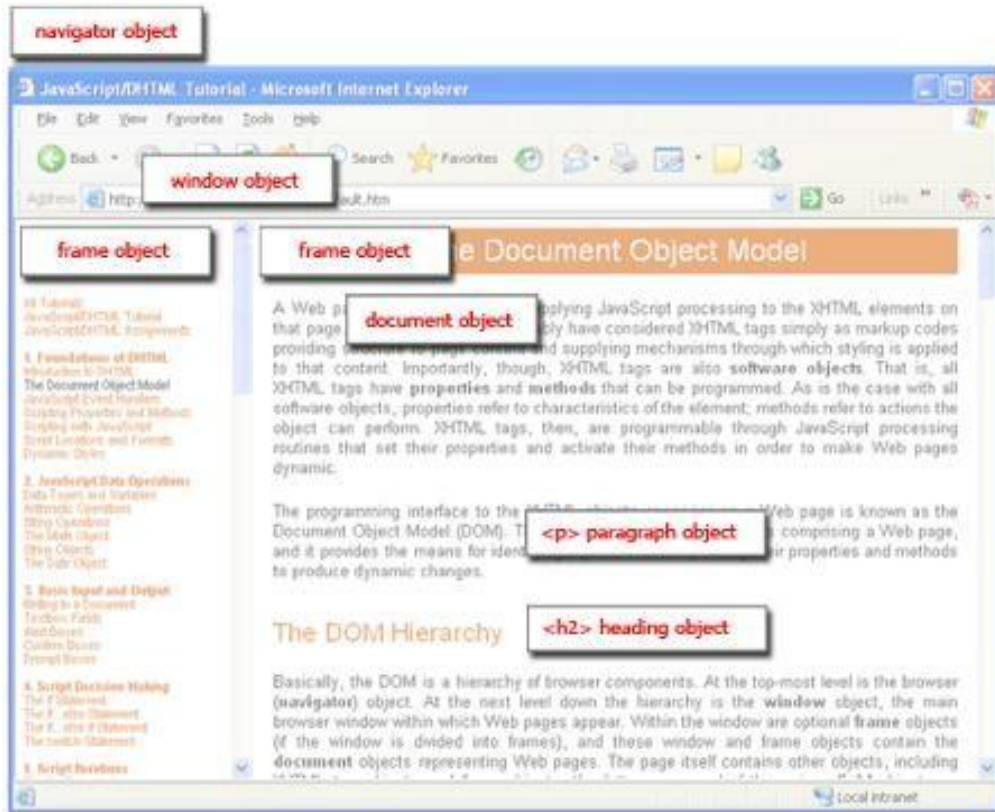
navigator object

JavaScript/XHTML Tutorial - Microsoft Internet Explorer

File Edit View Favorites Tools Help

Back Search Favorites

window object

Address http: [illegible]ault.htm Go Links

frame object

frame object

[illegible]e Document Object Model

All Tutorials
JavaScript/XHTML Tutorial
JavaScript/XHTML Assignments

1. Foundations of DHTML
Introduction to DHTML
The Document Object Model
JavaScript Event Handlers
Scripting Properties and Methods
Scripting with JavaScript
Script Locations and Formats
Dynamic Styles

2. JavaScript Data Operations
Data Types and Variables
Arithmetic Operations
String Operations
The Math Object
String Objects
The Date Object

3. Basic Input and Output
Writing to a Document
Textbox Fields
Alert Boxes
Confirm Boxes
Prompt Boxes

4. Script Decision Making
The if Statement
The if...else Statement
The if...else if Statement
The switch Statement

5. Script Iterations

A Web p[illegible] document object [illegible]pplying JavaScript processing to the XHTML elements on that page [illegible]ply have considered XHTML tags simply as markup codes providing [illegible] and supplying mechanisms through which styling is applied to that content. Importantly, though, XHTML tags are also software objects. That is, all XHTML tags have properties and methods that can be programmed. As is the case with all software objects, properties refer to characteristics of the element; methods refer to actions the object can perform. XHTML tags, then, are programmable through JavaScript processing routines that set their properties and activate their methods in order to make Web pages dynamic.

The programming interface to the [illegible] Web page is known as the Document Object Model (DOM). T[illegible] <p> paragraph object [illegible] comprising a Web page, and it provides the means for iden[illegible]ir properties and methods to produce dynamic changes.

The DOM Hierarchy

<h2> heading object

Basically, the DOM is a hierarchy of browser components. At the top-most level is the browser (navigator) object. At the next level down the hierarchy is the window object, the main browser window within which Web pages appear. Within the window are optional frame objects (if the window is divided into frames), and these window and frame objects contain the document objects representing Web pages. The page itself contains other objects, including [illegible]

Local intranet